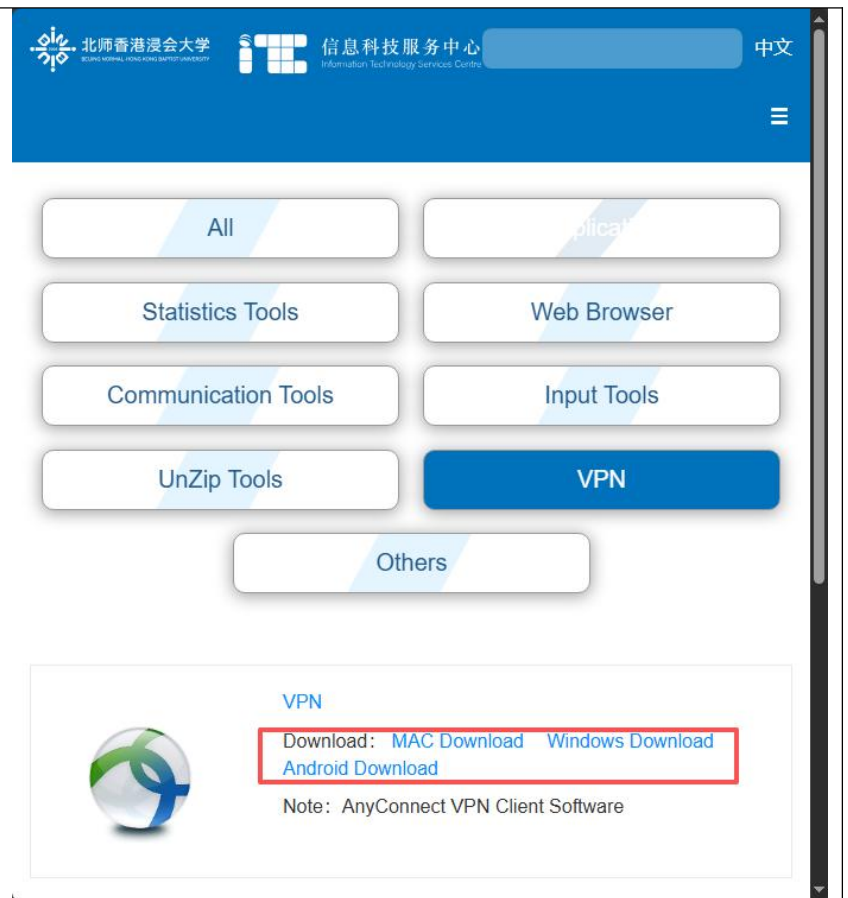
北师香港浸会大学
BEIJING NORMAL-HONG KONG BAPTIST UNIVERSITY

信息科技服务中心
Information Technology Services Centre

中文

≡

All

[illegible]plicat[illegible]

Statistics Tools

Web Browser

Communication Tools

Input Tools

UnZip Tools

VPN

Others

VPN

Download: MAC Download Windows Download Android Download

Note: AnyConnect VPN Client Software